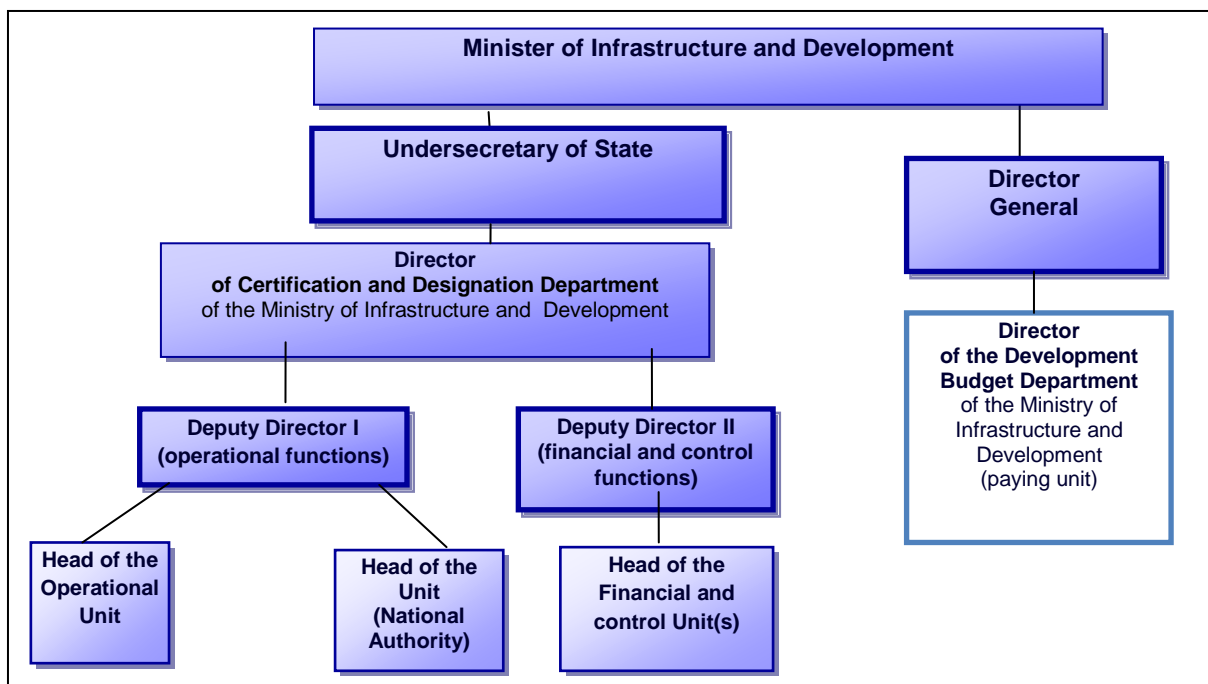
Minister of Infrastructure and Development

Undersecretary of State

Director General

Director of Certification and Designation Department of the Ministry of Infrastructure and Development

Director of the Development Budget Department of the Ministry of Infrastructure and Development (paying unit)

Deputy Director I (operational functions)

Deputy Director II (financial and control functions)

Head of the Operational Unit

Head of the Unit (National Authority)

Head of the Financial and control Unit(s)